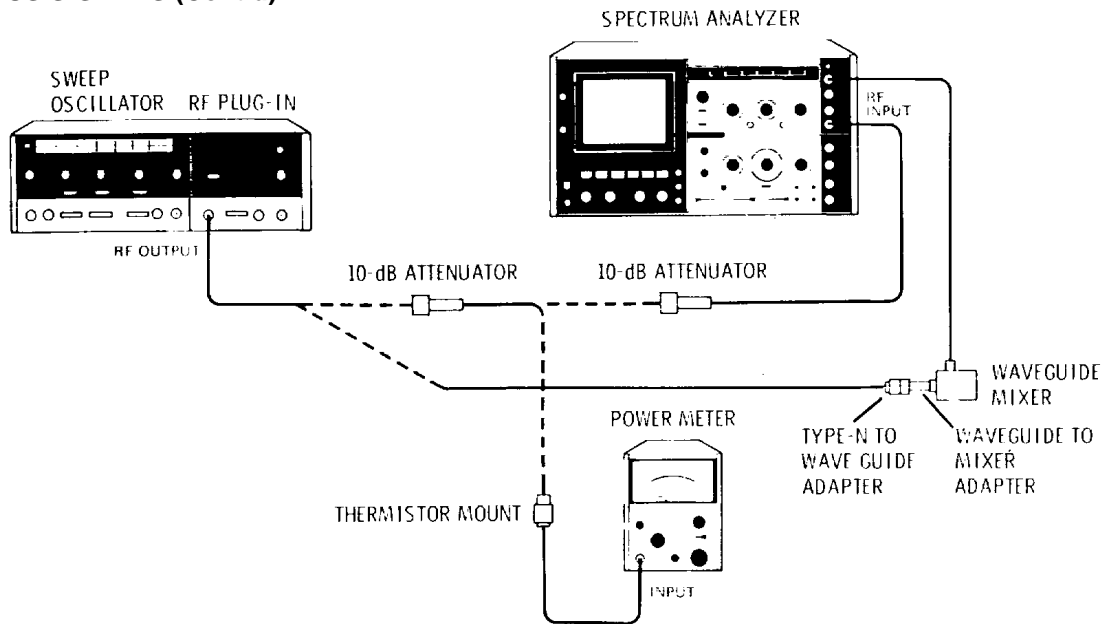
SPECTRUM ANALYZER

SWEEP OSCILLATOR

RF PLUG-IN

RF INPUT

RF OUTPUT

10-dB ATTENUATOR

10-dB ATTENUATOR

WAVEGUIDE MIXER

POWER METER

TYPE-N TO WAVE GUIDE ADAPTER

WAVEGUIDE TO MIXER ADAPTER

THERMISTOR MOUNT

INPUT